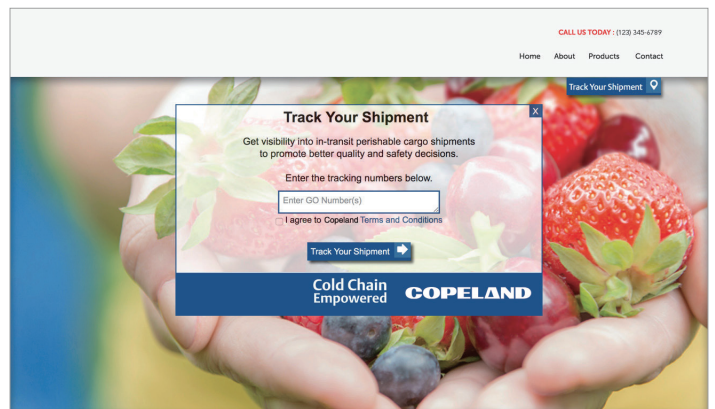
CALL US TODAY : (123) 345-6789

Home About Products Contact

Track Your Shipment

X

Track Your Shipment

Get visibility into in-transit perishable cargo shipments to promote better quality and safety decisions.

Enter the tracking numbers below.

Enter GO Number(s)

I agree to Copeland Terms and Conditions

Track Your Shipment

Cold Chain Empowered

COPELAND